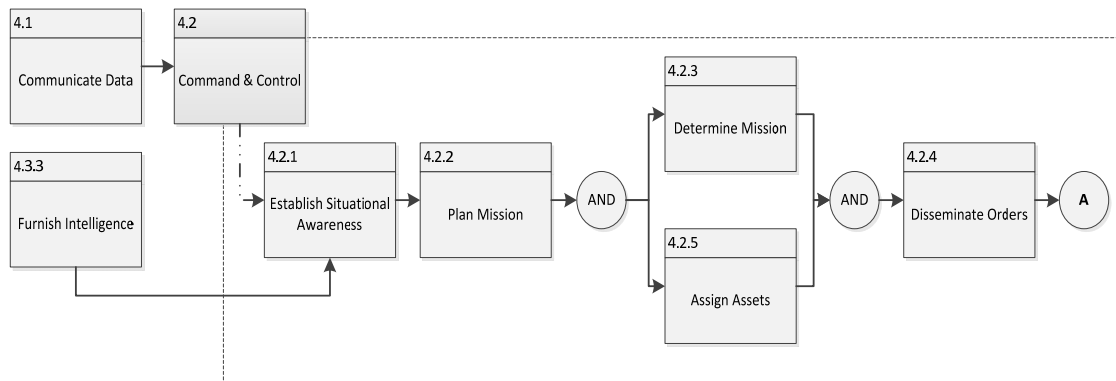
4.1
Communicate Data

4.2
Command & Control

4.3.3
Furnish Intelligence

4.2.1
Establish Situational Awareness

4.2.2
Plan Mission

AND

4.2.3
Determine Mission

4.2.5
Assign Assets

AND

4.2.4
Disseminate Orders

A